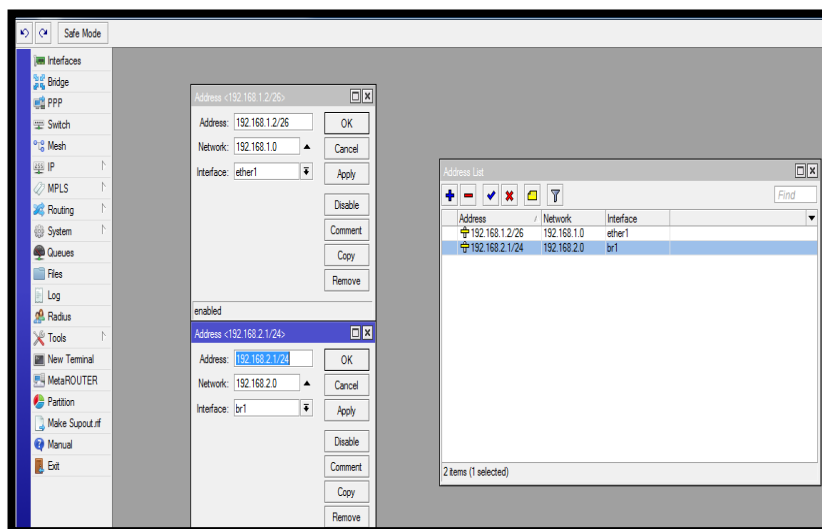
Safe Mode

Interfaces
Bridge
PPP
Switch
Mesh
IP
MPLS
Routing
System
Queues
Files
Log
Radius
Tools
New Terminal
MetaROUTER
Partition
Make Supout.rif
Manual
Exit

Address <192.168.1.2/26>
Address: 192.168.1.2/26
Network: 192.168.1.0
Interface: ether1
OK
Cancel
Apply
Disable
Comment
Copy
Remove
enabled

Address <192.168.2.1/24>
Address: 192.168.2.1/24
Network: 192.168.2.0
Interface: br1
OK
Cancel
Apply
Disable
Comment
Copy
Remove

Address List
Find

| Address | Network | Interface |
|---|---|---|
| 192.168.1.2/26 | 192.168.1.0 | ether1 |
| 192.168.2.1/24 | 192.168.2.0 | br1 |

2 items (1 selected)